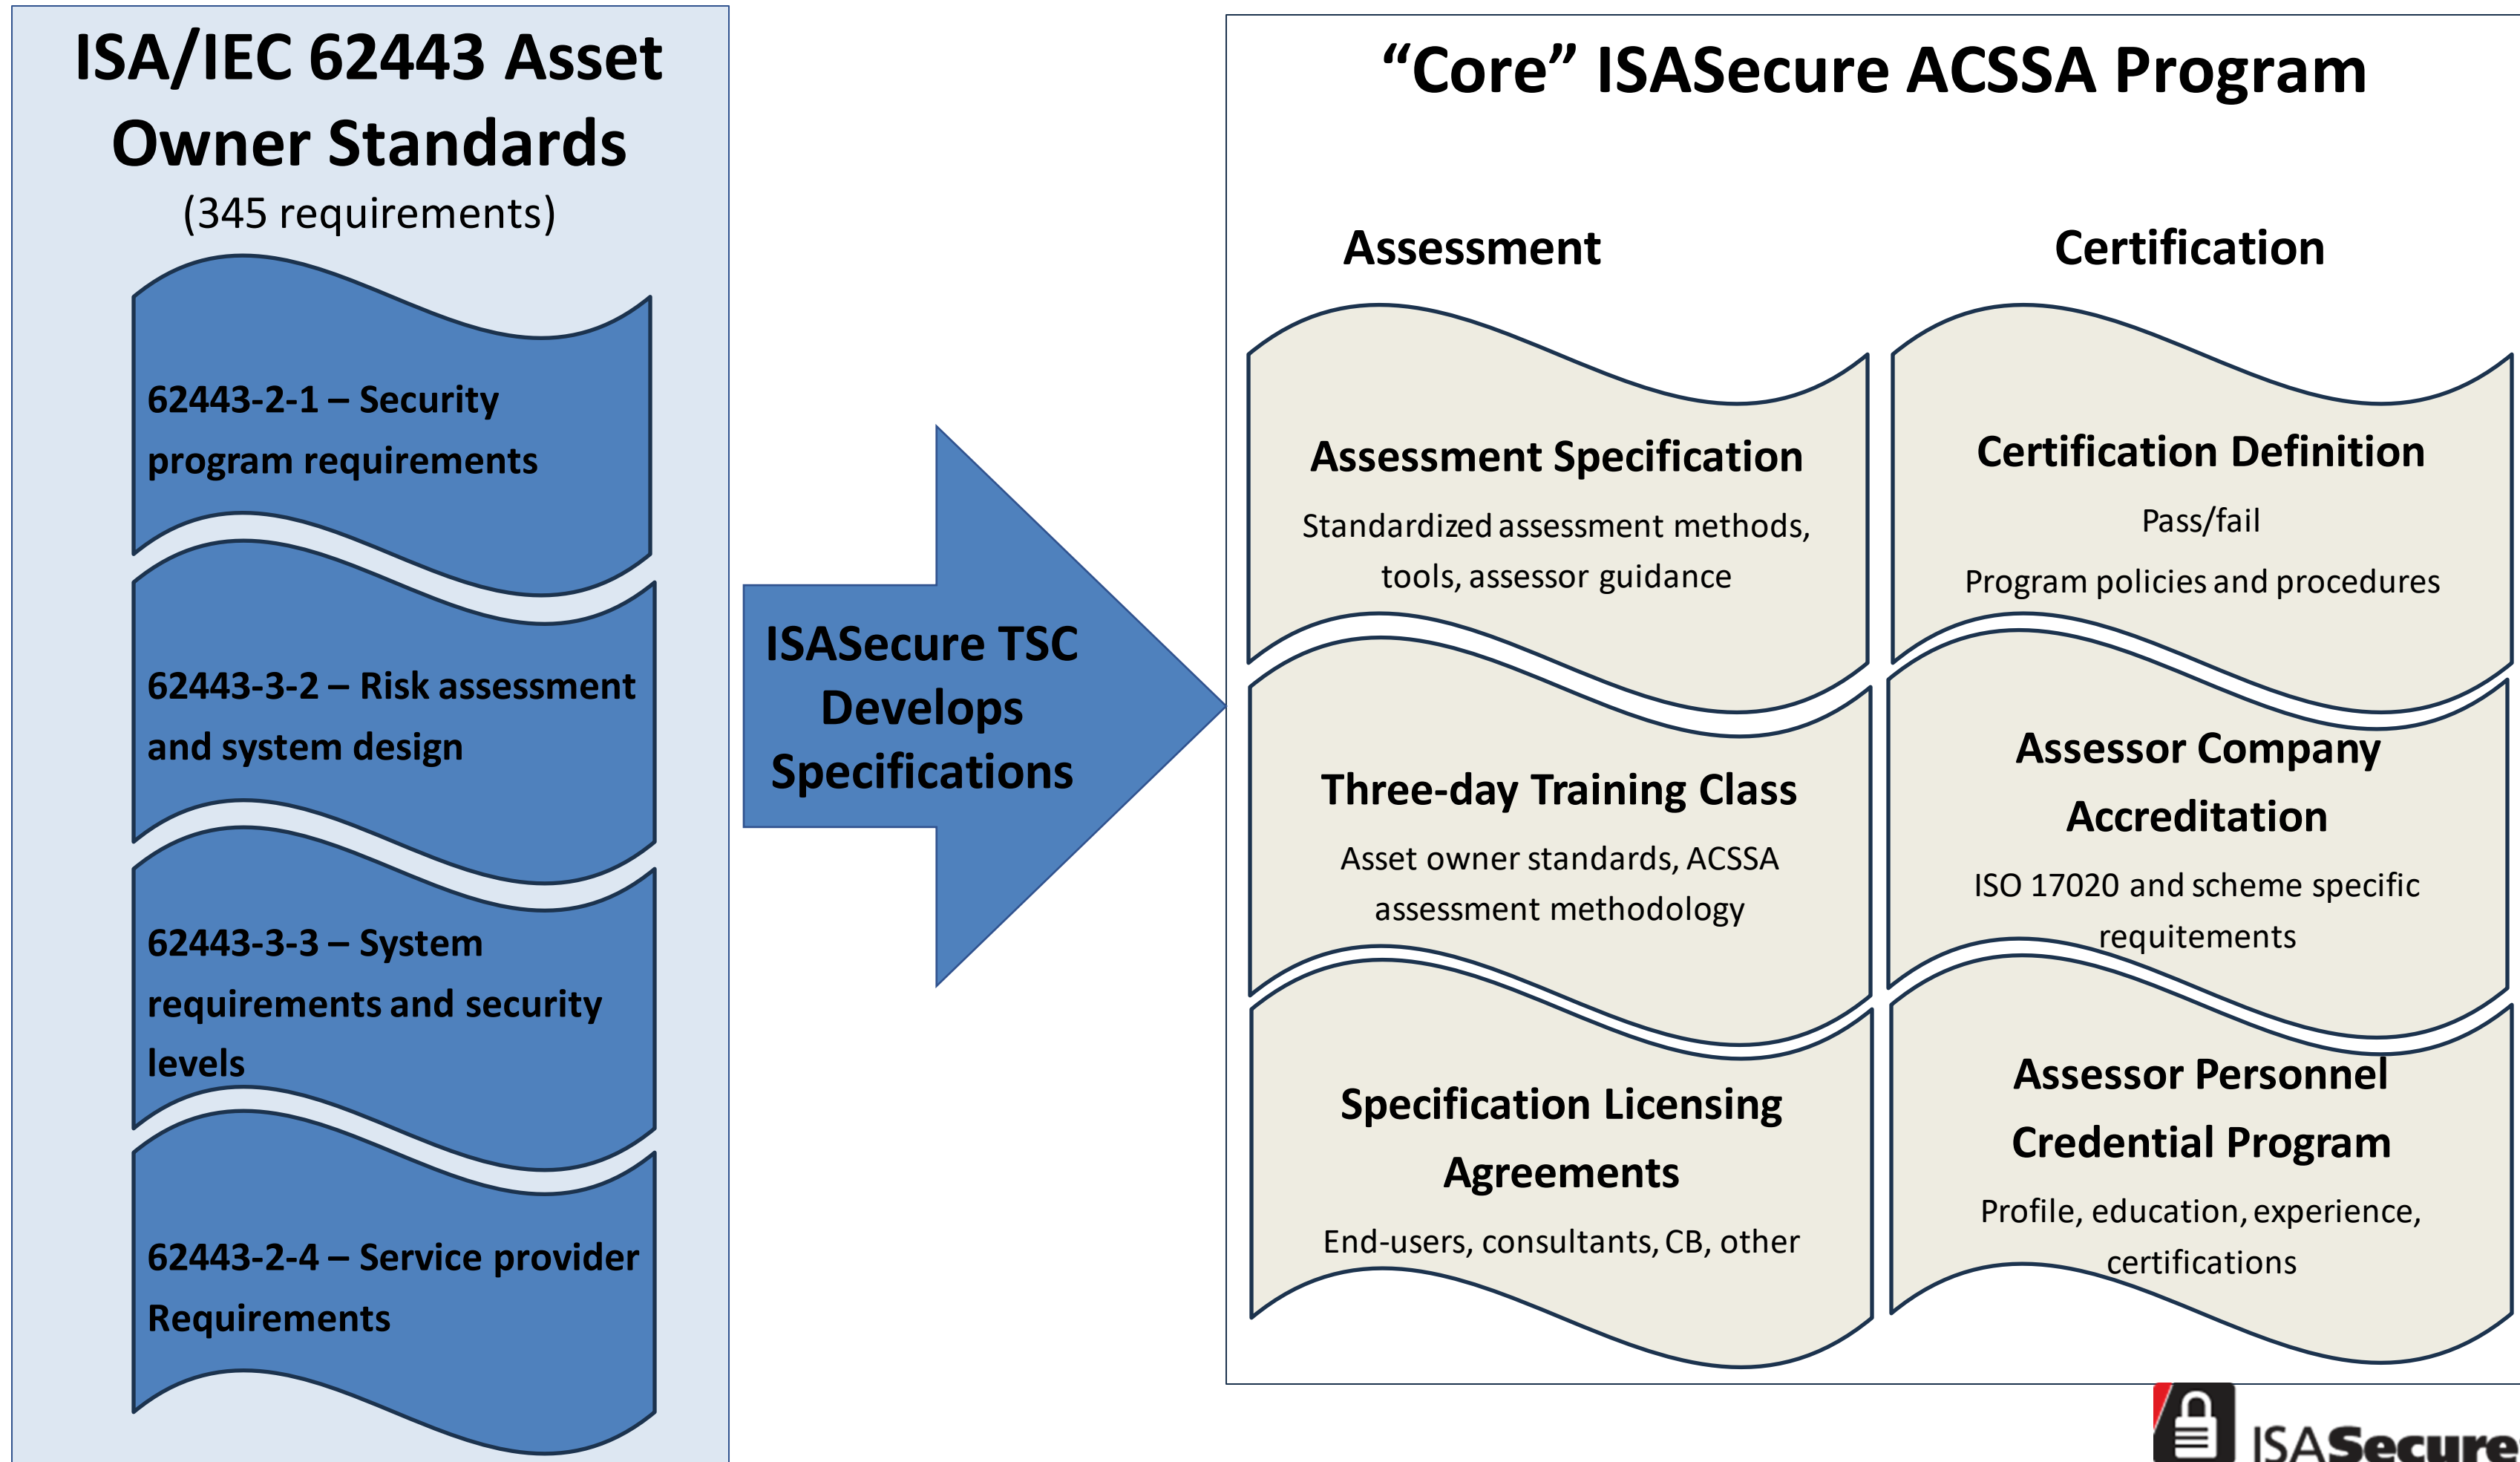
ISA/IEC 62443 Asset Owner Standards

(345 requirements)

62443-2-1 – Security program requirements

62443-3-2 – Risk assessment and system design

62443-3-3 – System requirements and security levels

62443-2-4 – Service provider Requirements

ISASecure TSC Develops Specifications

“Core” ISASecure ACSSA Program

Assessment

Certification

Assessment Specification

Standardized assessment methods, tools, assessor guidance

Certification Definition

Pass/fail

Program policies and procedures

Three-day Training Class

Asset owner standards, ACSSA assessment methodology

Assessor Company Accreditation

ISO 17020 and scheme specific requitements

Specification Licensing Agreements

End-users, consultants, CB, other

Assessor Personnel Credential Program

Profile, education, experience, certifications

ISASecure